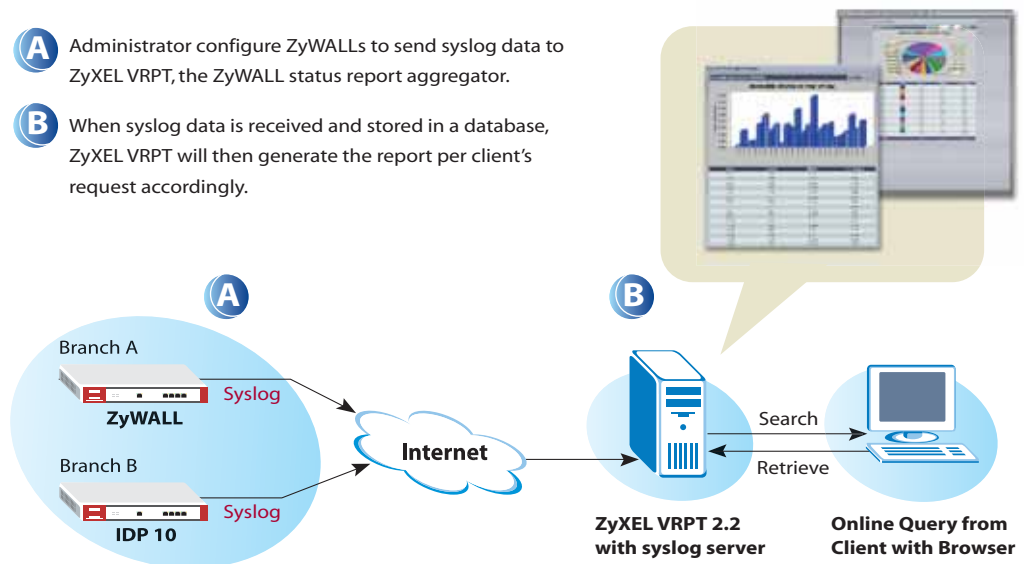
A Administrator configure ZyWALLs to send syslog data to ZyXEL VRPT, the ZyWALL status report aggregator.

B When syslog data is received and stored in a database, ZyXEL VRPT will then generate the report per client's request accordingly.

A

B

Branch A

Syslog

ZyWALL

Branch B

Syslog

IDP 10

Internet

Search

Retrieve

ZyXEL VRPT 2.2 with syslog server

Online Query from Client with Browser